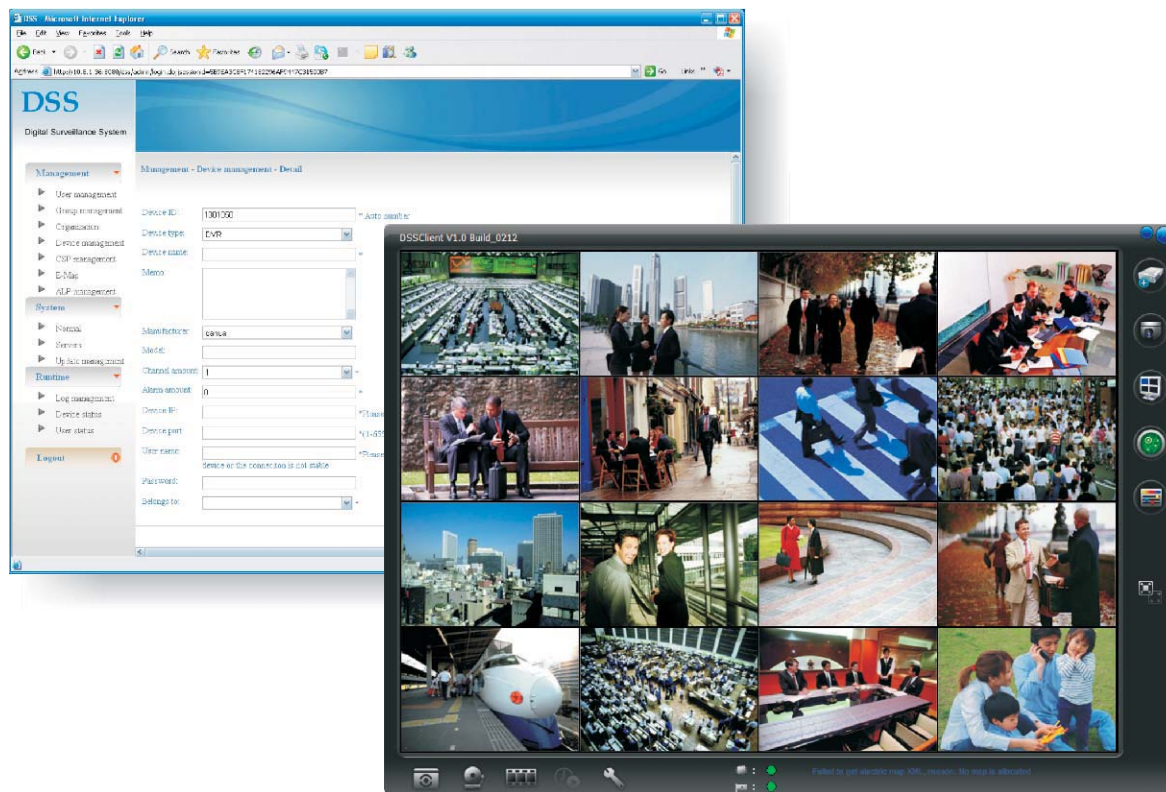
DSS - Microsoft Internet Explorer

File Edit View Favorites Tools Help

Back Search Favorites

Address http://10.6.1.36:8080/dss/admin/login.do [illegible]

Go Links

DSS

Digital Surveillance System

Management

User management

Group management

Organization

Device management

CSP management

E-Map

ALP management

System

Normal

Servers

Update management

Runtime

Log management

Device status

User status

Logout

Management - Device management - Detail

Device ID: 1301350 * Auto number

Device type: DVR

Device name: *

Memo:

Manufacturer: dahua

Model:

Channel amount: 1 *

Alarm amount: 0 *

Device IP: *Please

Device port: *(1-65

User name: *Please

device or the connection is not stable

Password:

Belongs to: *

DSSClient V1.0 Build_0212

Failed to get electric map XML, reason: No map is allocated